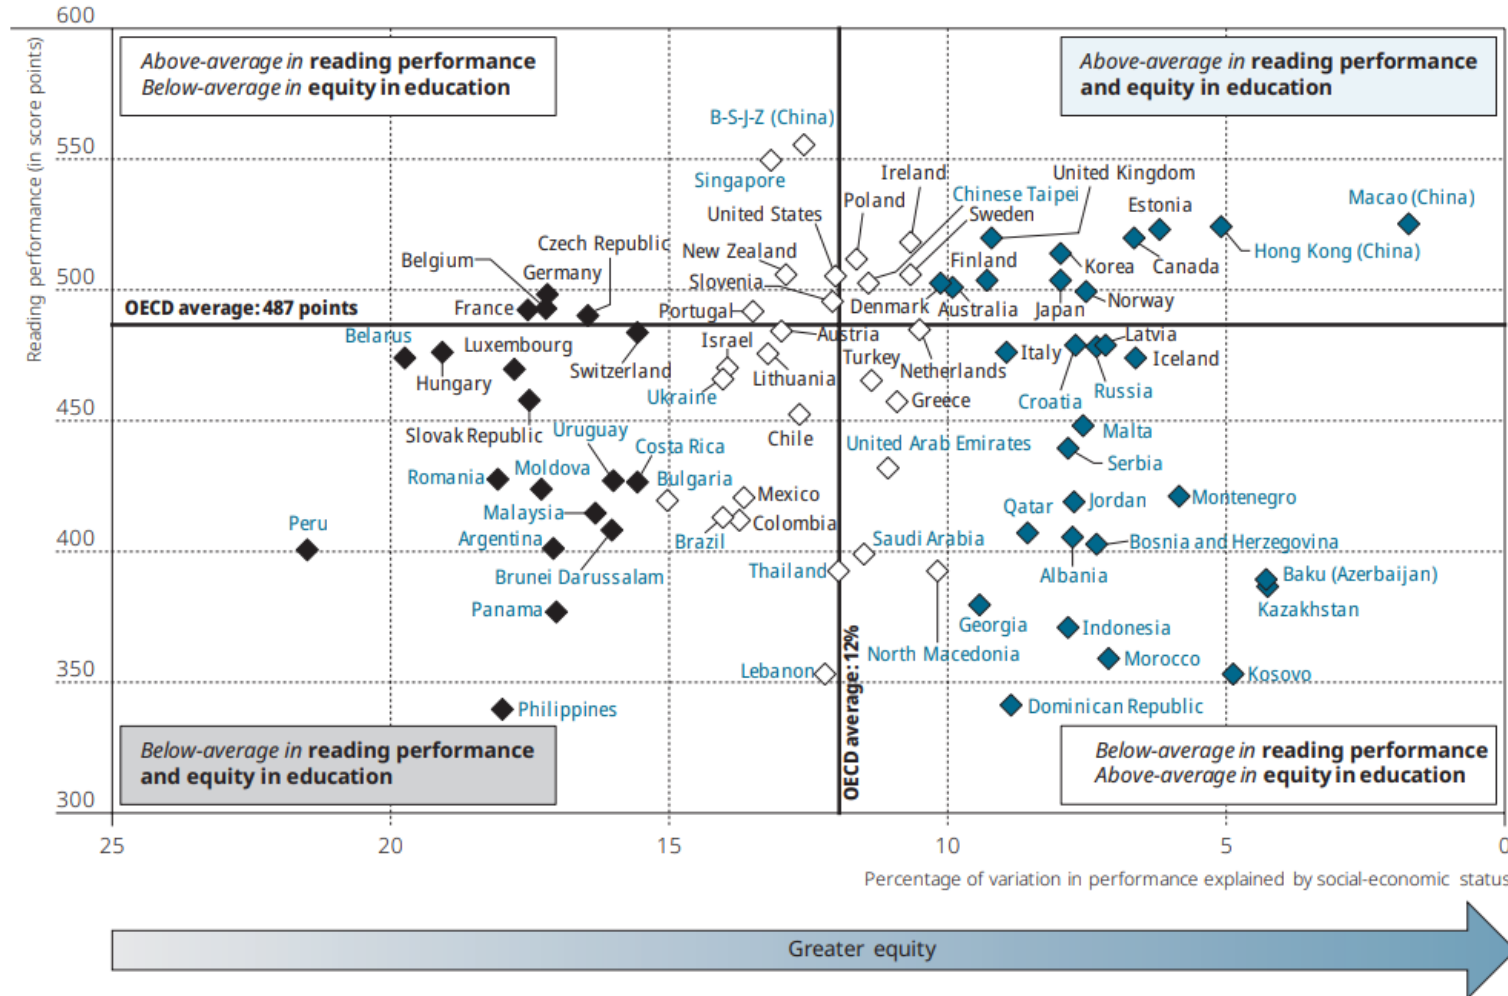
Above-average in reading performance
Below-average in equity in education

Above-average in reading performance
and equity in education

Below-average in reading performance
and equity in education

Below-average in reading performance
Above-average in equity in education

600
550
500
450
400
350
300

Reading performance (in score points)

OECD average: 487 points

OECD average: 12%

B-S-J-Z (China)
Singapore
Ireland
United Kingdom
Macao (China)
Chinese Taipei
Poland
Sweden
Estonia
United States
Czech Republic
New Zealand
Hong Kong (China)
Belgium
Finland
Canada
Korea
Germany
Slovenia
Norway
France
Portugal
Denmark
Australia
Japan
Latvia
Austria
Belarus
Luxembourg
Israel
Turkey
Italy
Iceland
Netherlands
Hungary
Switzerland
Lithuania
Russia
Ukraine
Greece
Croatia
Malta
Slovak Republic
Uruguay
Chile
United Arab Emirates
Costa Rica
Serbia
Romania
Moldova
Bulgaria
Mexico
Montenegro
Qatar
Jordan
Peru
Malaysia
Colombia
Argentina
Brazil
Saudi Arabia
Bosnia and Herzegovina
Brunei Darussalam
Thailand
Albania
Baku (Azerbaijan)
Panama
Kazakhstan
Georgia
Indonesia
North Macedonia
Lebanon
Morocco
Kosovo
Philippines
Dominican Republic

25
20
15
10
5
0

Percentage of variation in performance explained by social-economic status

Greater equity